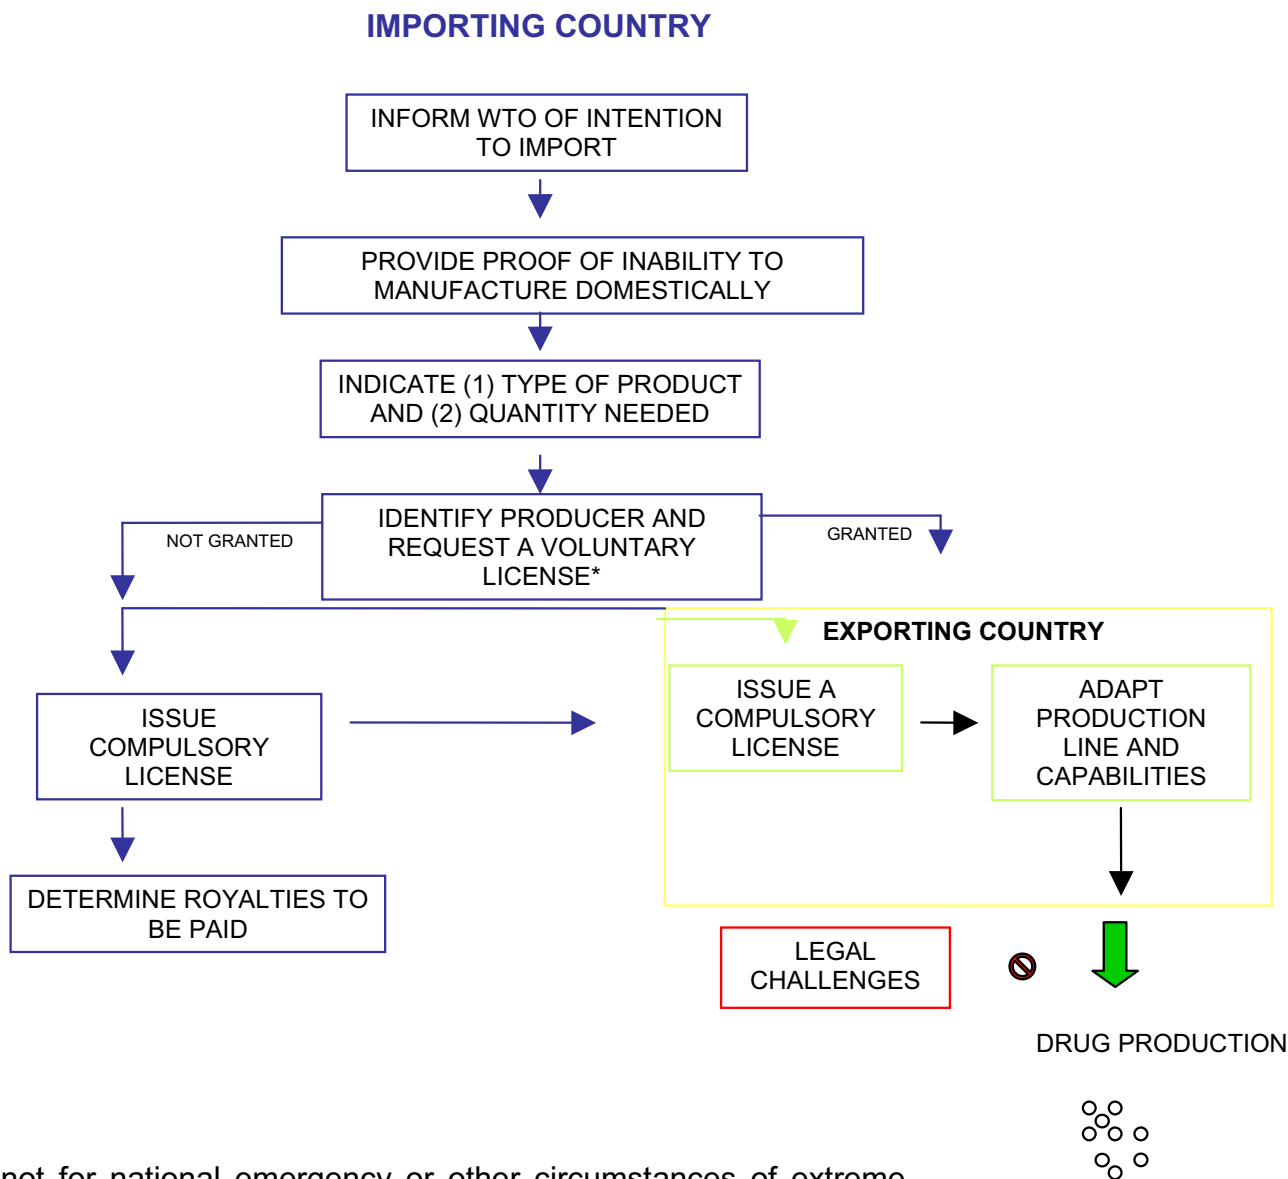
IMPORTING COUNTRY

INFORM WTO OF INTENTION TO IMPORT

PROVIDE PROOF OF INABILITY TO MANUFACTURE DOMESTICALLY

INDICATE (1) TYPE OF PRODUCT AND (2) QUANTITY NEEDED

NOT GRANTED

IDENTIFY PRODUCER AND REQUEST A VOLUNTARY LICENSE*

GRANTED

EXPORTING COUNTRY

ISSUE COMPULSORY LICENSE

ISSUE A COMPULSORY LICENSE

ADAPT PRODUCTION LINE AND CAPABILITIES

DETERMINE ROYALTIES TO BE PAID

LEGAL CHALLENGES

DRUG PRODUCTION

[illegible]